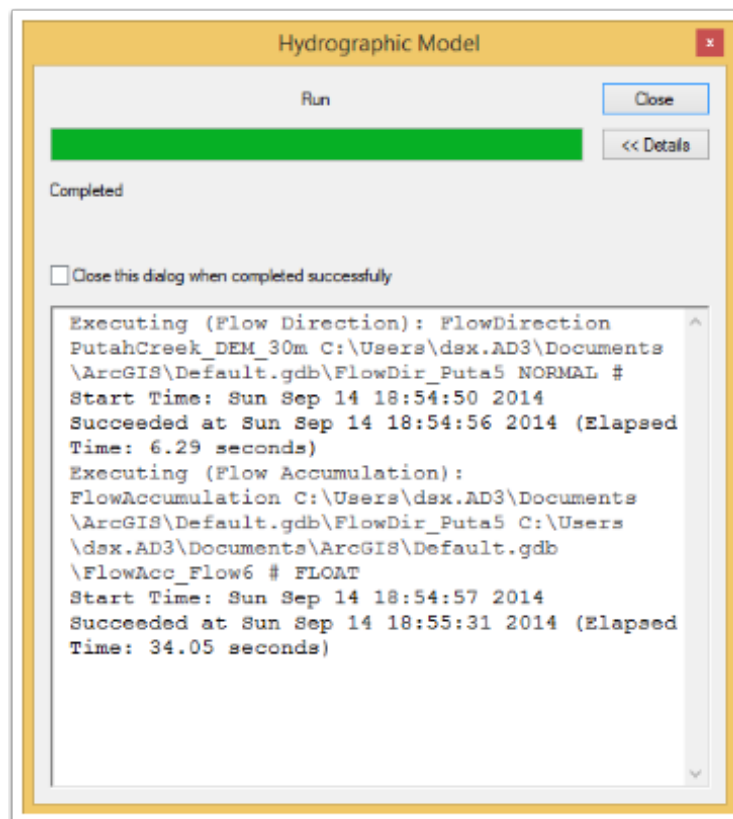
Hydrographic Model

Run

Close

<< Details

Completed

Close this dialog when completed successfully

Executing (Flow Direction): FlowDirection PutahCreek_DEM_30m C:\Users\dsx.AD3\Documents \ArcGIS\Default.gdb\FlowDir_Puta5 NORMAL #
Start Time: Sun Sep 14 18:54:50 2014
Succeeded at Sun Sep 14 18:54:56 2014 (Elapsed Time: 6.29 seconds)
Executing (Flow Accumulation): FlowAccumulation C:\Users\dsx.AD3\Documents \ArcGIS\Default.gdb\FlowDir_Puta5 C:\Users \dsx.AD3\Documents\ArcGIS\Default.gdb \FlowAcc_Flow6 # FLOAT
Start Time: Sun Sep 14 18:54:57 2014
Succeeded at Sun Sep 14 18:55:31 2014 (Elapsed Time: 34.05 seconds)